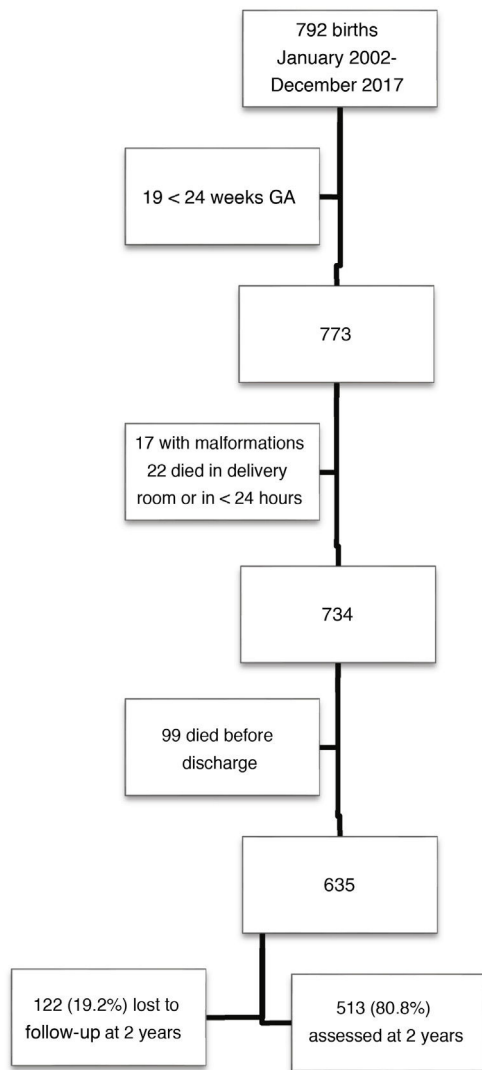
792 births
January 2002-
December 2017

19 < 24 weeks GA

773

17 with malformations
22 died in delivery
room or in < 24 hours

734

99 died before
discharge

635

122 (19.2%) lost to
follow-up at 2 years

513 (80.8%)
assessed at 2 years